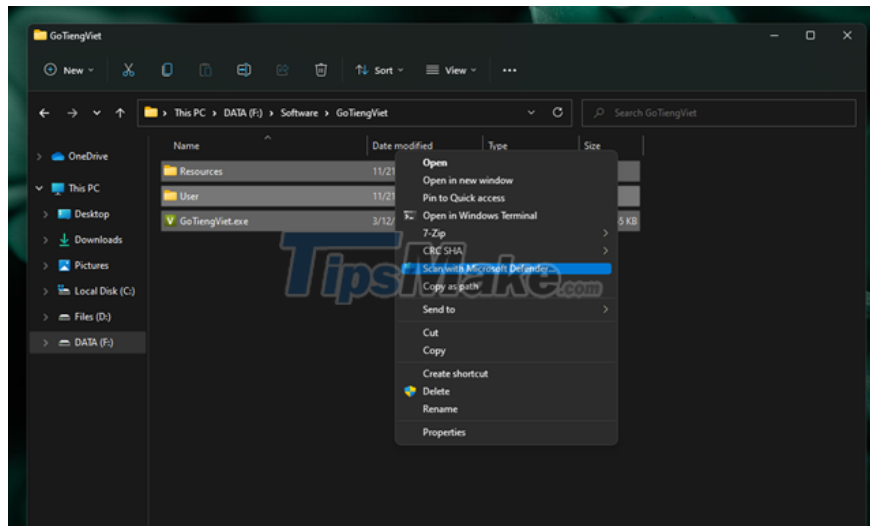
GoTiengViet

New Sort View ...

This PC > DATA (F:) > Software > GoTiengViet

Search GoTiengViet

OneDrive
This PC
Desktop
Downloads
Pictures
Local Disk (C:)
Files (D:)
DATA (F:)

| Name | Date modified | Type | Size |
|---|---|---|---|
| Resources | 11/21 | | |
| User | 11/21 | | |
| GoTiengViet.exe | 3/12/ | | 5 KB |

Open
Open in new window
Pin to Quick access
Open in Windows Terminal
7-Zip
CRC SHA
Scan with Microsoft Defender...
Copy as path
Send to
Cut
Copy
Create shortcut
Delete
Rename
Properties

TipsMake.com